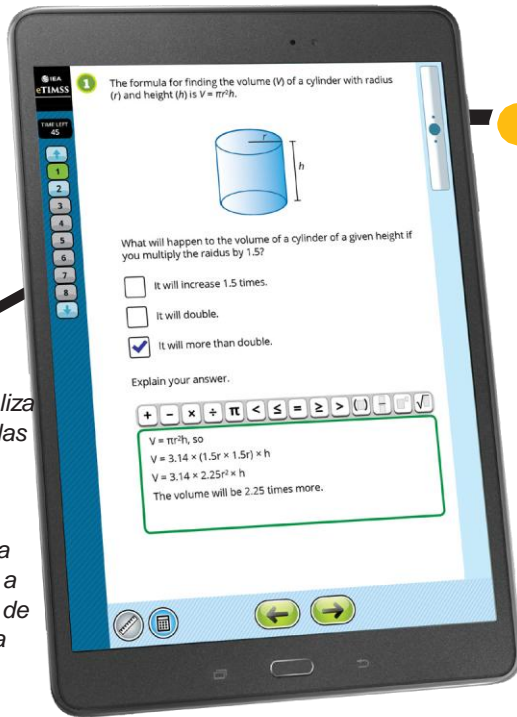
IEA
eTIMSS

TIME LEFT
45

1
2
3
4
5
6
7
8

1

The formula for finding the volume ($V$) of a cylinder with radius ($r$) and height ($h$) is $V = \pi r^2 h$.

r
h

What will happen to the volume of a cylinder of a given height if you multiply the radius by 1.5?

It will increase 1.5 times.

It will double.

It will more than double.

Explain your answer.

+ – × ÷ π < ≤ = ≥ > ( )

$V = \pi r^2 h$, so
$V = 3.14 \times (1.5r \times 1.5r) \times h$
$V = 3.14 \times 2.25r^2 \times h$
The volume will be 2.25 times more.

liza
las

a
a
de
a